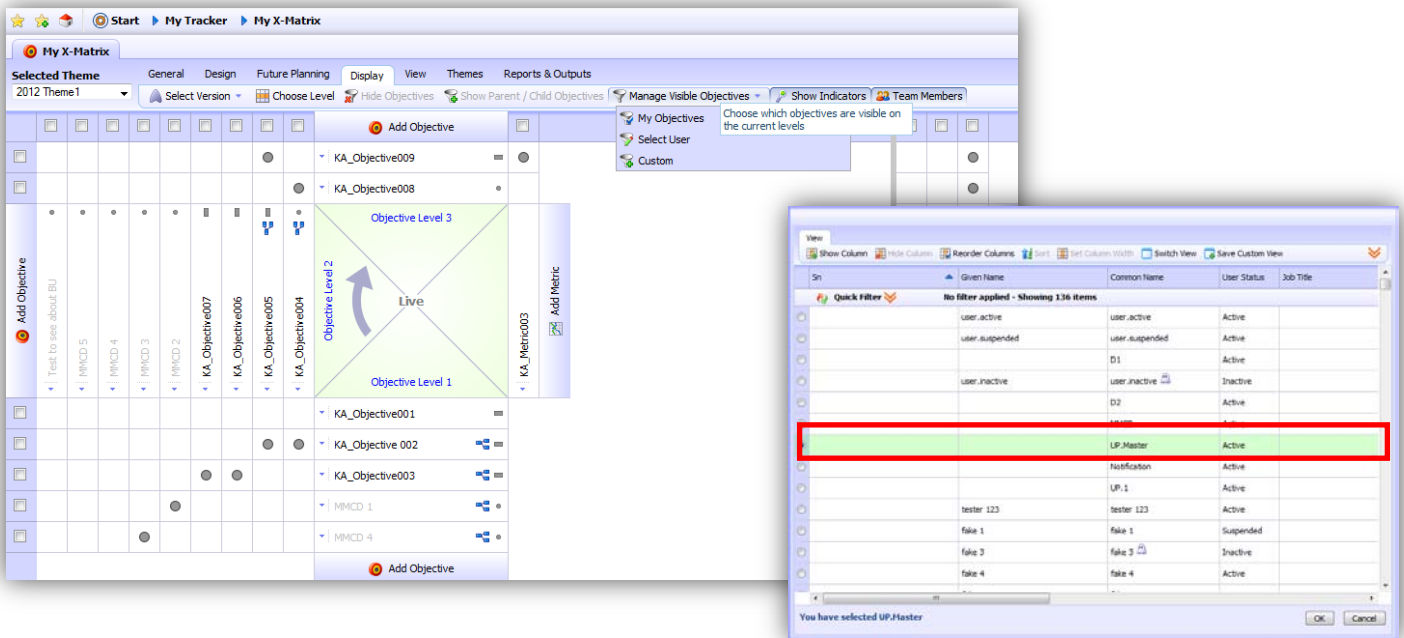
Start ▸ My Tracker ▸ My X-Matrix

My X-Matrix

Selected Theme
2012 Theme1

General Design Future Planning Display View Themes Reports & Outputs

Select Version Choose Level Hide Objectives Show Parent / Child Objectives Manage Visible Objectives Show Indicators Team Members

My Objectives
Select User
Custom

Choose which objectives are visible on the current levels

Add Objective

KA_Objective009
KA_Objective008

Add Objective

Test to see about BU
MMCD 5
MMCD 4
MMCD 3
MMCD 2
KA_Objective007
KA_Objective006
KA_Objective005
KA_Objective004

Objective Level 3
Objective Level 2
Live
Objective Level 1

KA_Metric003
Add Metric

KA_Objective001
KA_Objective 002
KA_Objective003
MMCD 1
MMCD 4

Add Objective

View
Show Column Hide Column Reorder Columns Sort Set Column Width Switch View Save Custom View

| Sn | Given Name | Common Name | User Status | Job Title |
|---|---|---|---|---|
| Quick Filter | No filter applied - Showing 136 items | | | |
| | user.active | user.active | Active | |
| | user.suspended | user.suspended | Active | |
| | | D1 | Active | |
| | user.inactive | user.inactive | Inactive | |
| | | D2 | Active | |
| | | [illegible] | Active | |
| | | UP.Master | Active | |
| | | Notification | Active | |
| | | UP.1 | Active | |
| | tester 123 | tester 123 | Active | |
| | fake 1 | fake 1 | Suspended | |
| | fake 3 | fake 3 | Inactive | |
| | fake 4 | fake 4 | Active | |

You have selected UP.Master

OK Cancel